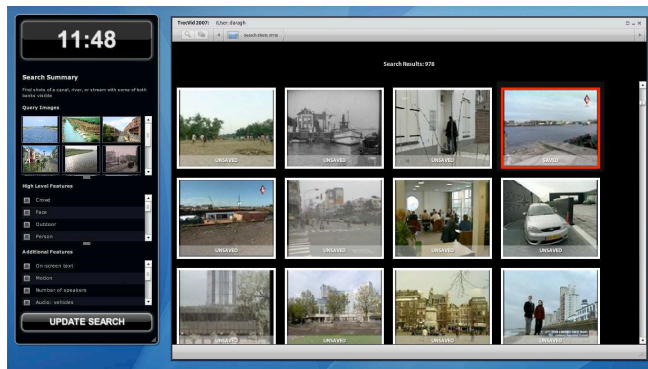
11:48

Search Summary

Find shots of a canal, river, or stream with some of both banks visible

Query Images

High Level Features

Crowd

Face

Outdoor

Person

Additional Features

On-screen text

Motion

Number of speakers

Audio: vehicles

UPDATE SEARCH

TrecVid 2007: /User: daragh

Search Results: 978

UNSAVED

UNSAVED

UNSAVED

SAVED

UNSAVED

UNSAVED

UNSAVED

UNSAVED